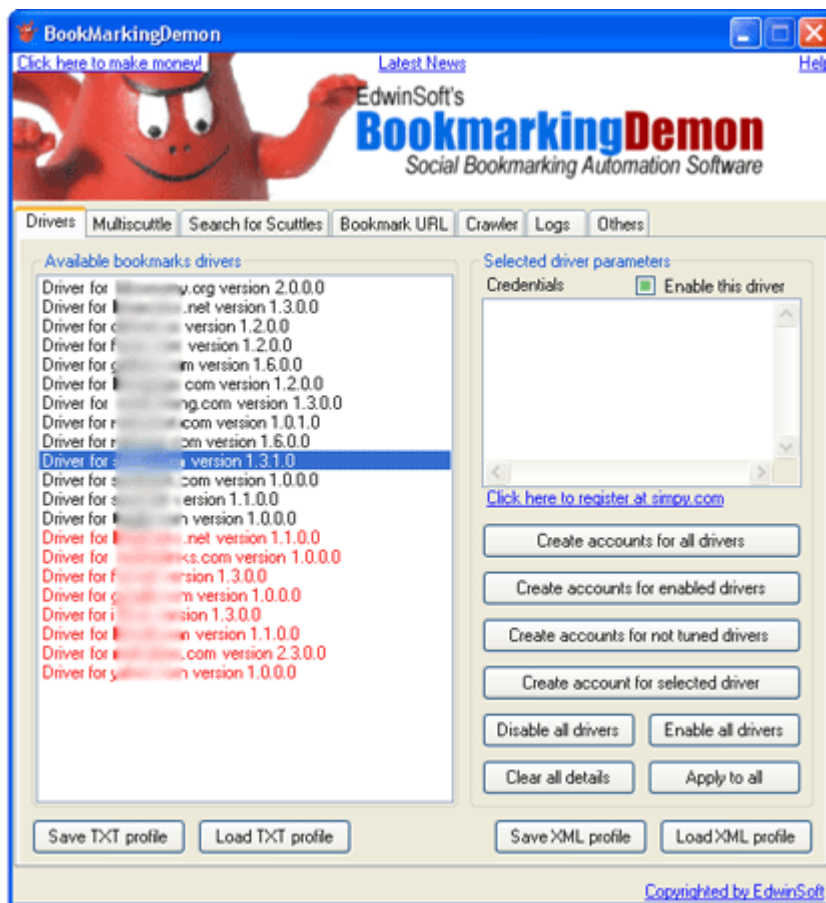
BookMarkingDemon

Click here to make money!
Latest News
Help

EdwinSoft's
BookmarkingDemon
Social Bookmarking Automation Software

Drivers | Multiscuttle | Search for Scuttles | Bookmark URL | Crawler | Logs | Others

Available bookmarks drivers
Driver for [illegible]y.org version 2.0.0.0
Driver for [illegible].net version 1.3.0.0
Driver for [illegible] version 1.2.0.0
Driver for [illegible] version 1.2.0.0
Driver for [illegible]m version 1.6.0.0
Driver for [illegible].com version 1.2.0.0
Driver for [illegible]ng.com version 1.3.0.0
Driver for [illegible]com version 1.0.1.0
Driver for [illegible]om version 1.6.0.0
Driver for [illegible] version 1.3.1.0
Driver for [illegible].com version 1.0.0.0
Driver for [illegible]version 1.1.0.0
Driver for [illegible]m version 1.0.0.0
Driver for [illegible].net version 1.1.0.0
Driver for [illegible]ks.com version 1.0.0.0
Driver for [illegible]version 1.3.0.0
Driver for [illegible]m version 1.0.0.0
Driver for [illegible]sion 1.3.0.0
Driver for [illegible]n version 1.1.0.0
Driver for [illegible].com version 2.3.0.0
Driver for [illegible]n version 1.0.0.0

Selected driver parameters
Credentials
Enable this driver

Click here to register at simpy.com

Create accounts for all drivers
Create accounts for enabled drivers
Create accounts for not tuned drivers
Create account for selected driver
Disable all drivers
Enable all drivers
Clear all details
Apply to all

Save TXT profile
Load TXT profile
Save XML profile
Load XML profile

Copyrighted by EdwinSoft